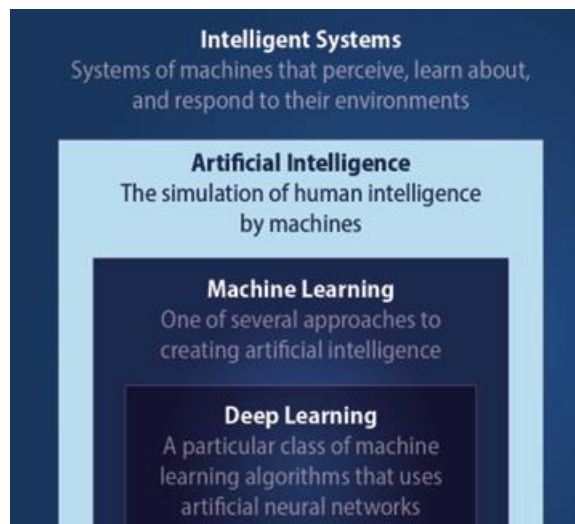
Intelligent Systems
Systems of machines that perceive, learn about, and respond to their environments

Artificial Intelligence
The simulation of human intelligence by machines

Machine Learning
One of several approaches to creating artificial intelligence

Deep Learning
A particular class of machine learning algorithms that uses artificial neural networks